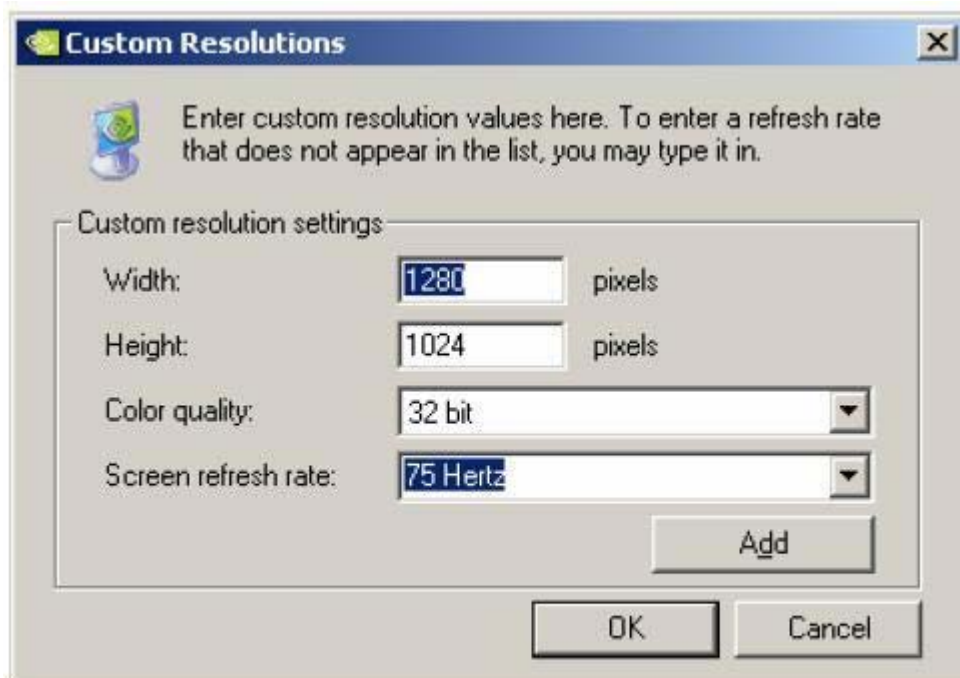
Custom Resolutions

Enter custom resolution values here. To enter a refresh rate that does not appear in the list, you may type it in.

Custom resolution settings

Width: 1280 pixels

Height: 1024 pixels

Color quality: 32 bit

Screen refresh rate: 75 Hertz

Add

OK

Cancel